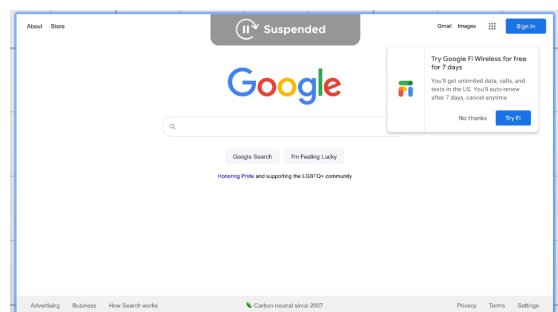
About Store

Suspended

Gmail Images Sign in

Google

Try Google Fi Wireless for free for 7 days

You'll get unlimited data, calls, and texts in the US. You'll auto-renew after 7 days, cancel anytime

No thanks Try Fi

Google Search I'm Feeling Lucky

Honoring Pride and supporting the LGBTQ+ community

Advertising Business How Search works

Carbon neutral since 2007

Privacy Terms Settings